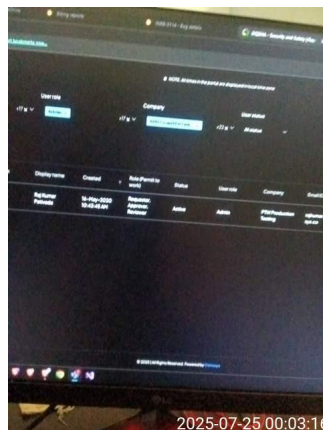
Entry epass
RRB-FFA - Big details
MSEHA - Security and Safety (Ap
NOTE: All times in the portal are displayed in local time zone
User role
Company
User status
All status
Display name
Created
Role (Permit to work)
Status
User role
Company
Email
Raj Kumar Patnaik
16-May-2020 10:43:40 AM
Requester, Approver, Reviewer
Active
Admin
PSU Production Testing
© 2020 | All Rights Reserved. Powered by
2025-07-25 00:03:16